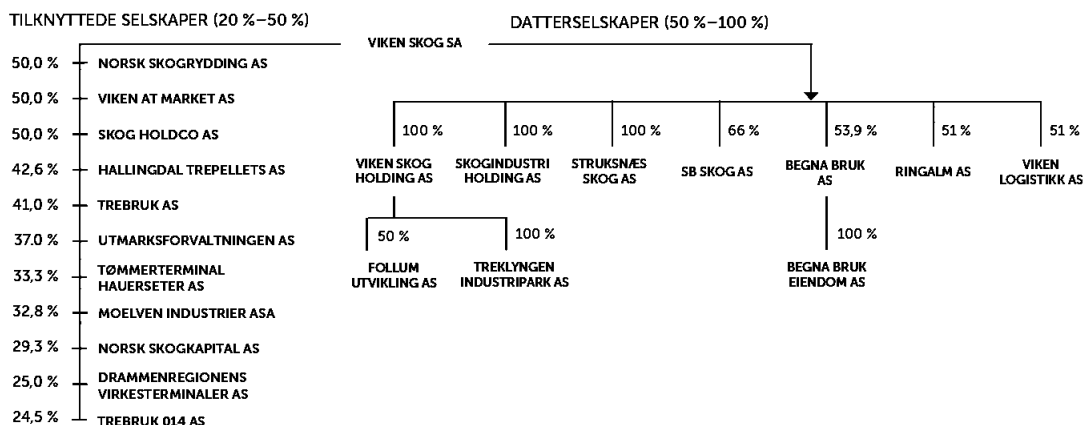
TILKNYTTEDE SELSKAPER (20 %–50 %)

DATTERSELSKAPER (50 %–100 %)

VIKEN SKOG SA

50,0 % NORSK SKOGRYDDING AS
50,0 % VIKEN AT MARKET AS
50,0 % SKOG HOLDCO AS
42,6 % HALLINGDAL TREPELLETS AS
41,0 % TREBRUK AS
37.0 % UTMARKSFORVALTNINGEN AS
33,3 % TØMMERTERMINAL HAUERSETER AS
32,8 % MOELVEN INDUSTRIER ASA
29,3 % NORSK SKOGKAPITAL AS
25,0 % DRAMMENREGIONENS VIRKESTERMINALER AS
24,5 % TREBRUK 014 AS

100 % VIKEN SKOG HOLDING AS
100 % SKOGINDUSTRI HOLDING AS
100 % STRUKSNÆS SKOG AS
66 % SB SKOG AS
53,9 % BEGNA BRUK AS
51 % RINGALM AS
51 % VIKEN LOGISTIKK AS

50 % FOLLUM UTVIKLING AS
100 % TREKLYNGEN INDUSTRIPARK AS

100 % BEGNA BRUK EIENDOM AS